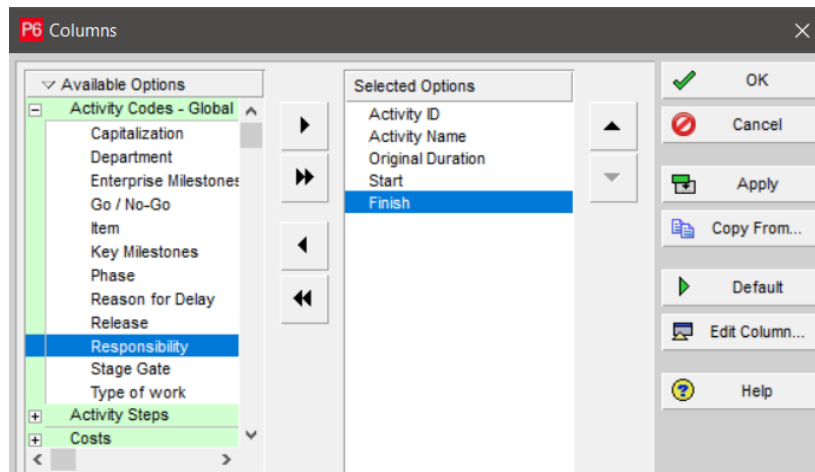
P6 Columns

Available Options
Activity Codes - Global
Capitalization
Department
Enterprise Milestones
Go / No-Go
Item
Key Milestones
Phase
Reason for Delay
Release
Responsibility
Stage Gate
Type of work
Activity Steps
Costs

Selected Options
Activity ID
Activity Name
Original Duration
Start
Finish

OK
Cancel
Apply
Copy From...
Default
Edit Column...
Help